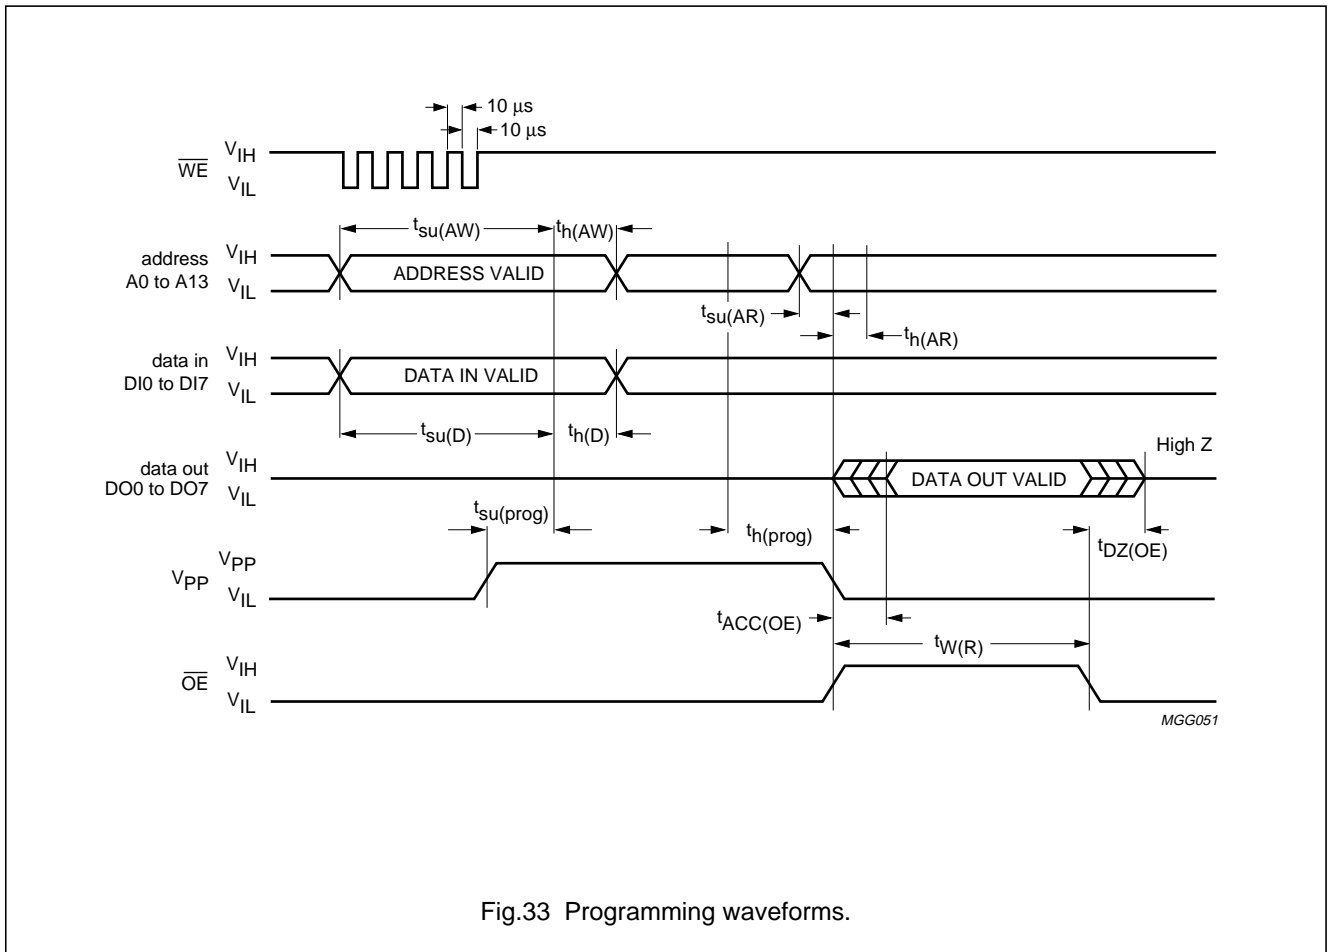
10 µs
10 µs

$\overline{WE}$ $V_{IH}$ $V_{IL}$

$t_{su(AW)}$ $t_{h(AW)}$

address A0 to A13 $V_{IH}$ $V_{IL}$

ADDRESS VALID

$t_{su(AR)}$ $t_{h(AR)}$

data in DI0 to DI7 $V_{IH}$ $V_{IL}$

DATA IN VALID

$t_{su(D)}$ $t_{h(D)}$

High Z

data out DO0 to DO7 $V_{IH}$ $V_{IL}$

DATA OUT VALID

$t_{su(prog)}$ $t_{h(prog)}$ $t_{DZ(OE)}$

$V_{PP}$ $V_{PP}$ $V_{IL}$

$t_{ACC(OE)}$ $t_{W(R)}$

$\overline{OE}$ $V_{IH}$ $V_{IL}$

MGG051

Fig.33 Programming waveforms.